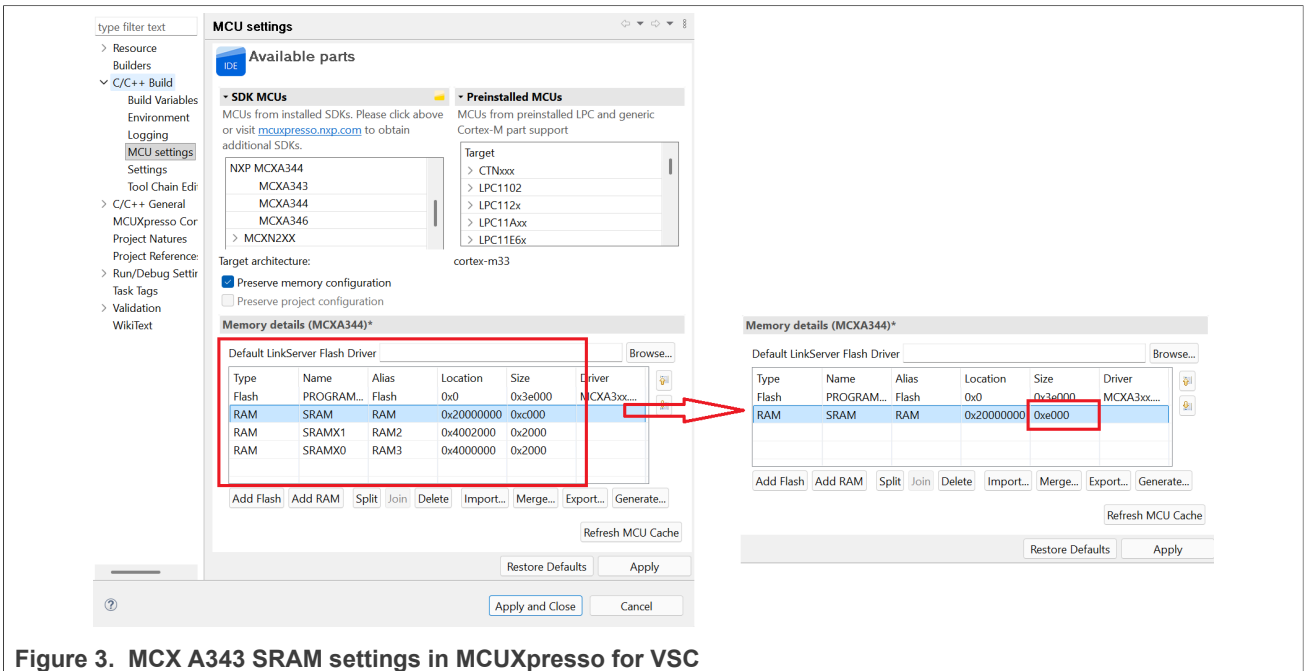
type filter text

Resource
Builders
C/C++ Build
Build Variables
Environment
Logging
MCU settings
Settings
Tool Chain Edi
C/C++ General
MCUXpresso Cor
Project Natures
Project Reference
Run/Debug Settir
Task Tags
Validation
WikiText

MCU settings

IDE Available parts

SDK MCUs
MCUs from installed SDKs. Please click above or visit mcuxpresso.nxp.com to obtain additional SDKs.

NXP MCXA344
MCXA343
MCXA344
MCXA346
MCXN2XX

Preinstalled MCUs
MCUs from preinstalled LPC and generic Cortex-M part support

Target
CTNxxx
LPC1102
LPC112x
LPC11Axx
LPC11E6x

Target architecture: cortex-m33

Preserve memory configuration
Preserve project configuration

Memory details (MCXA344)*

Default LinkServer Flash Driver Browse...

| Type | Name | Alias | Location | Size | Driver |
|---|---|---|---|---|---|
| Flash | PROGRAM... | Flash | 0x0 | 0x3e000 | MCXA3xx.... |
| RAM | SRAM | RAM | 0x20000000 | 0xc000 | |
| RAM | SRAMX1 | RAM2 | 0x4002000 | 0x2000 | |
| RAM | SRAMX0 | RAM3 | 0x4000000 | 0x2000 | |

Add Flash Add RAM Split Join Delete Import... Merge... Export... Generate...

Refresh MCU Cache

Restore Defaults Apply

Apply and Close Cancel

Memory details (MCXA344)*

Default LinkServer Flash Driver Browse...

| Type | Name | Alias | Location | Size | Driver |
|---|---|---|---|---|---|
| Flash | PROGRAM... | Flash | 0x0 | 0x3e000 | MCXA3xx.... |
| RAM | SRAM | RAM | 0x20000000 | 0xe000 | |

Add Flash Add RAM Split Join Delete Import... Merge... Export... Generate...

Refresh MCU Cache

Restore Defaults Apply

Figure 3. MCX A343 SRAM settings in MCUXpresso for VSC